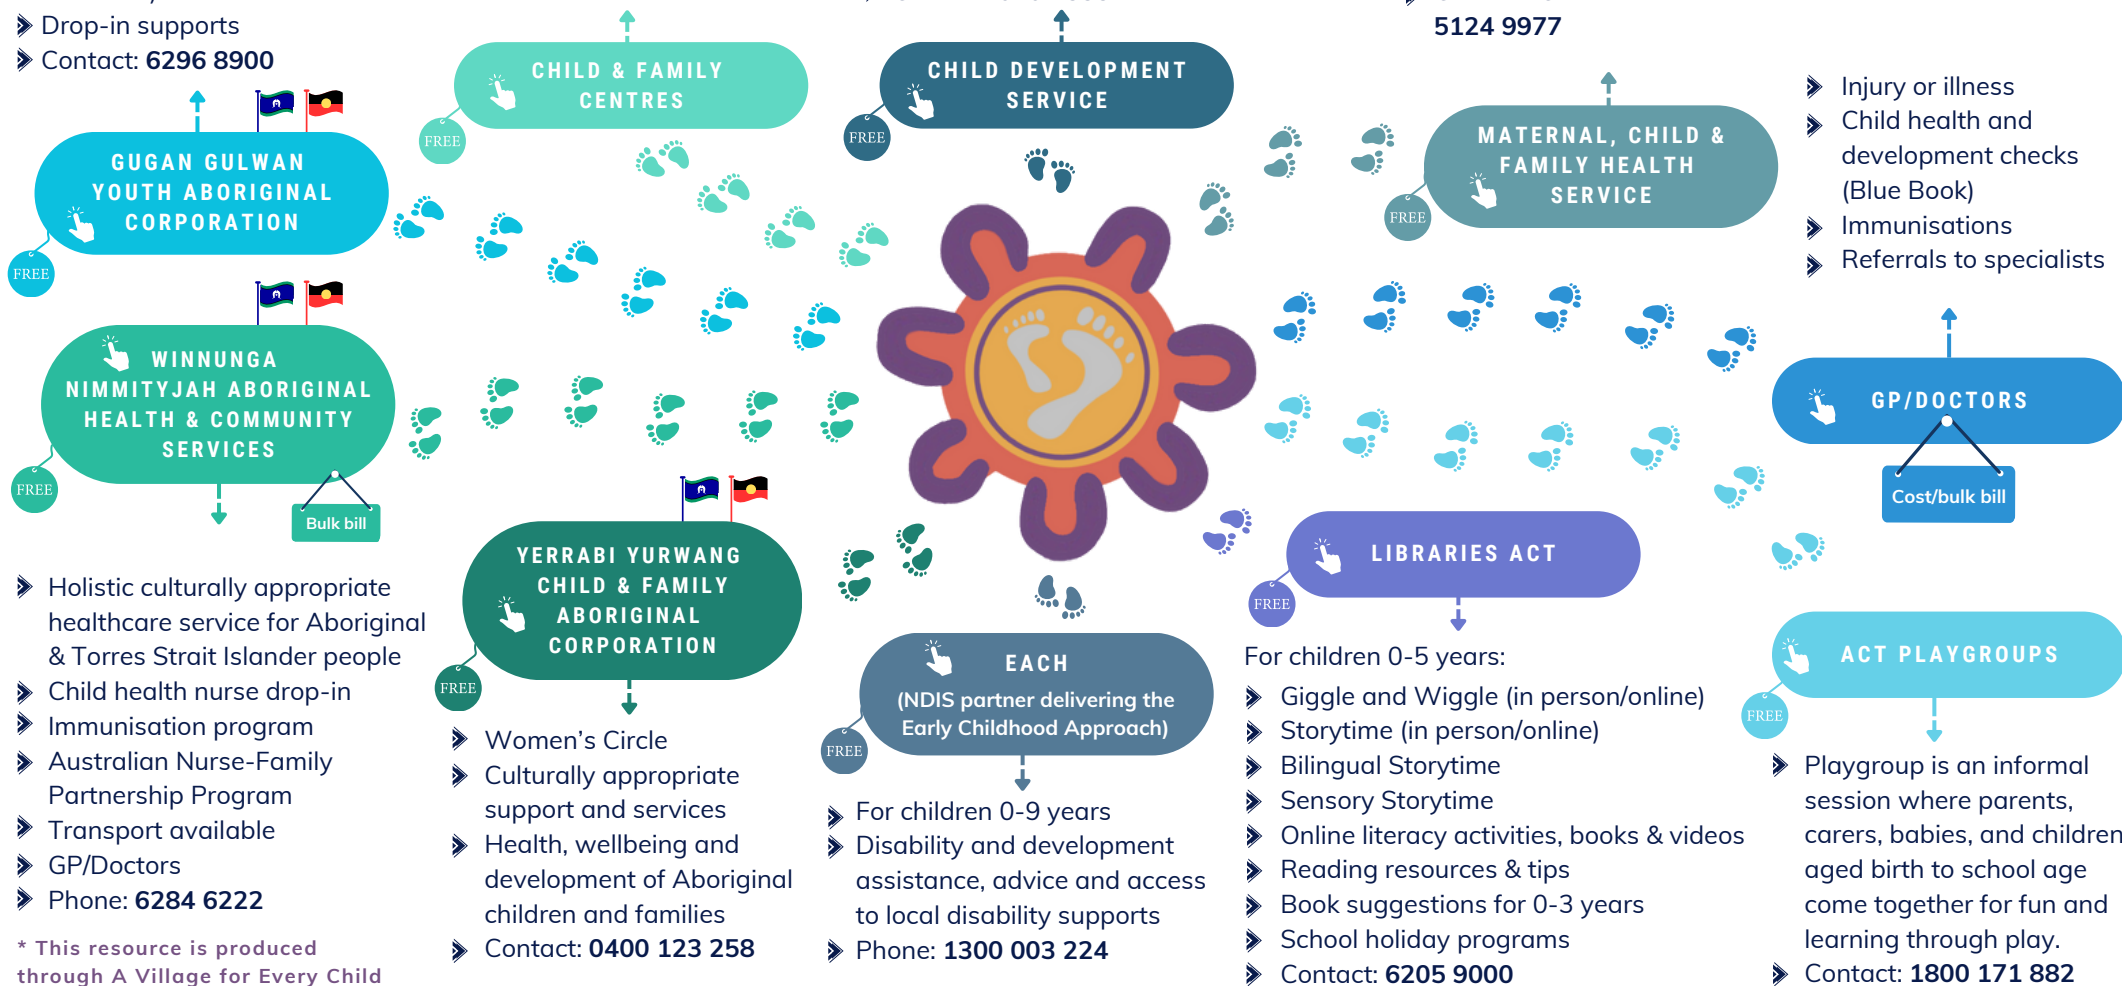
Drop-in supports
Contact: 6296 8900

CHILD & FAMILY CENTRES
FREE

CHILD DEVELOPMENT SERVICE
FREE

5124 9977

MATERNAL, CHILD & FAMILY HEALTH SERVICE
FREE

Injury or illness
Child health and development checks (Blue Book)
Immunisations
Referrals to specialists

GUGAN GULWAN YOUTH ABORIGINAL CORPORATION
FREE

WINNUNGA NIMMITYJAH ABORIGINAL HEALTH & COMMUNITY SERVICES
FREE
Bulk bill

GP/DOCTORS
Cost/bulk bill

Holistic culturally appropriate healthcare service for Aboriginal & Torres Strait Islander people
Child health nurse drop-in
Immunisation program
Australian Nurse-Family Partnership Program
Transport available
GP/Doctors
Phone: 6284 6222

YERRABI YURWANG CHILD & FAMILY ABORIGINAL CORPORATION
FREE

Women's Circle
Culturally appropriate support and services
Health, wellbeing and development of Aboriginal children and families
Contact: 0400 123 258

EACH
(NDIS partner delivering the Early Childhood Approach)
FREE

For children 0-9 years
Disability and development assistance, advice and access to local disability supports
Phone: 1300 003 224

LIBRARIES ACT
FREE

For children 0-5 years:
Giggle and Wiggle (in person/online)
Storytime (in person/online)
Bilingual Storytime
Sensory Storytime
Online literacy activities, books & videos
Reading resources & tips
Book suggestions for 0-3 years
School holiday programs
Contact: 6205 9000

ACT PLAYGROUPS
FREE

Playgroup is an informal session where parents, carers, babies, and children aged birth to school age come together for fun and learning through play.
Contact: 1800 171 882

* This resource is produced through A Village for Every Child